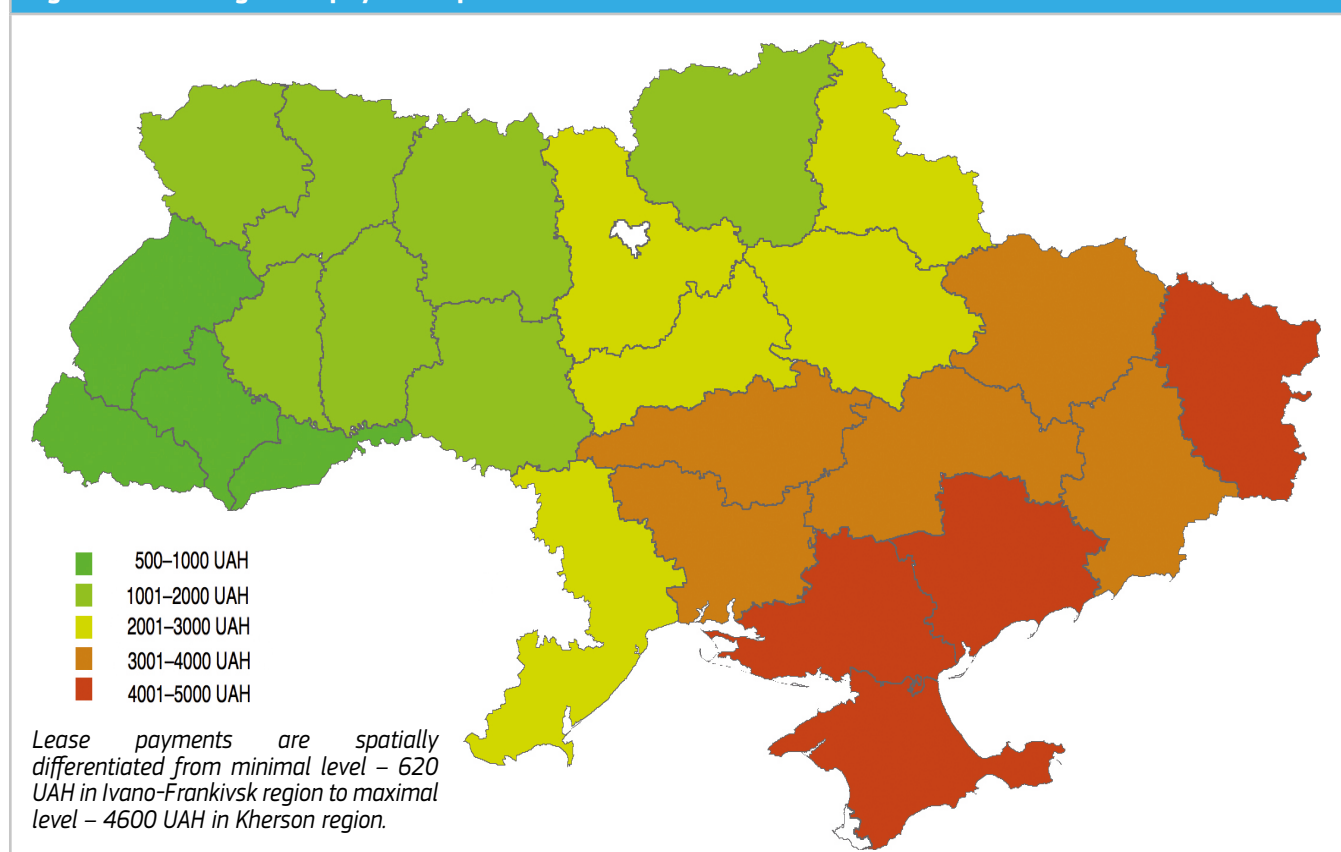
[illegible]

500–1000 UAH
1001–2000 UAH
2001–3000 UAH
3001–4000 UAH
4001–5000 UAH

Lease payments are spatially differentiated from minimal level – 620 UAH in Ivano-Frankivsk region to maximal level – 4600 UAH in Kherson region.